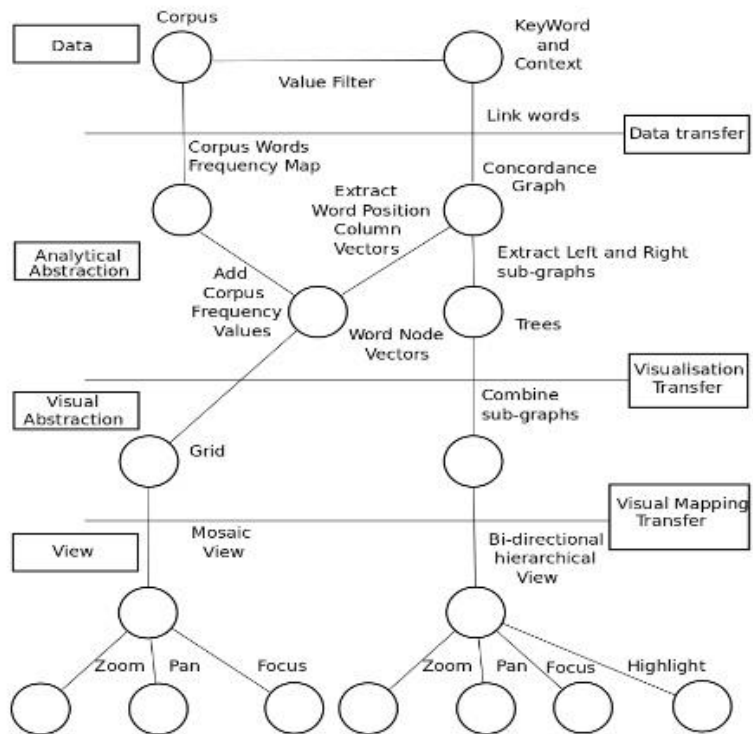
Data

Corpus

KeyWord and Context

Value Filter

Link words

Data transfer

Corpus Words Frequency Map

Concordance Graph

Extract Word Position Column Vectors

Analytical Abstraction

Extract Left and Right sub-graphs

Add Corpus Frequency Values

Trees

Word Node Vectors

Visualisation Transfer

Visual Abstraction

Combine sub-graphs

Grid

Visual Mapping Transfer

View

Mosaic View

Bi-directional hierarchical View

Zoom

Pan

Focus

Zoom

Pan

Focus

Highlight